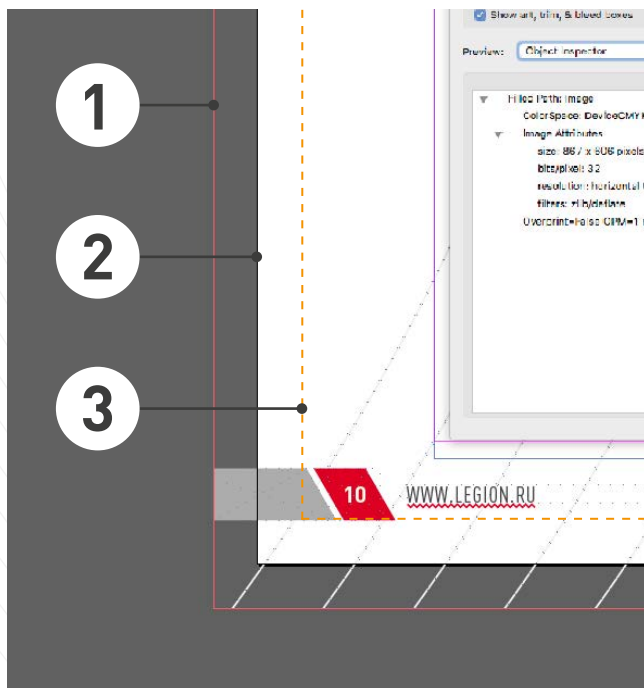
1

2

3

Show art, trim, & bleed boxes

Preview: Object inspector

Filled Path: Image
ColorSpace: DeviceCMY
Image Attributes
size: 867 x 906 pixels
bits/pixel: 32
resolution: horizontal
filters: flate/deflate
Overprint=False OPM=1

10

WWW.LEGION.RU